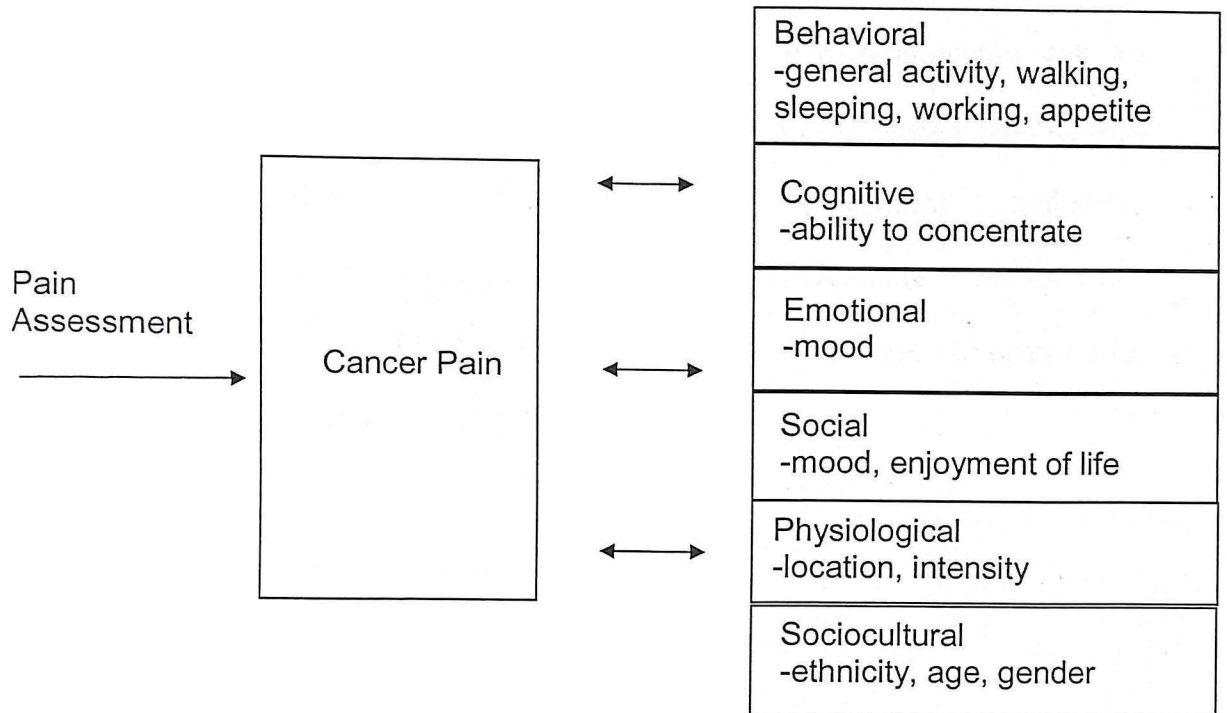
Pain Assessment

Cancer Pain

Behavioral
-general activity, walking, sleeping, working, appetite

Cognitive
-ability to concentrate

Emotional
-mood

Social
-mood, enjoyment of life

Physiological
-location, intensity

Sociocultural
-ethnicity, age, gender